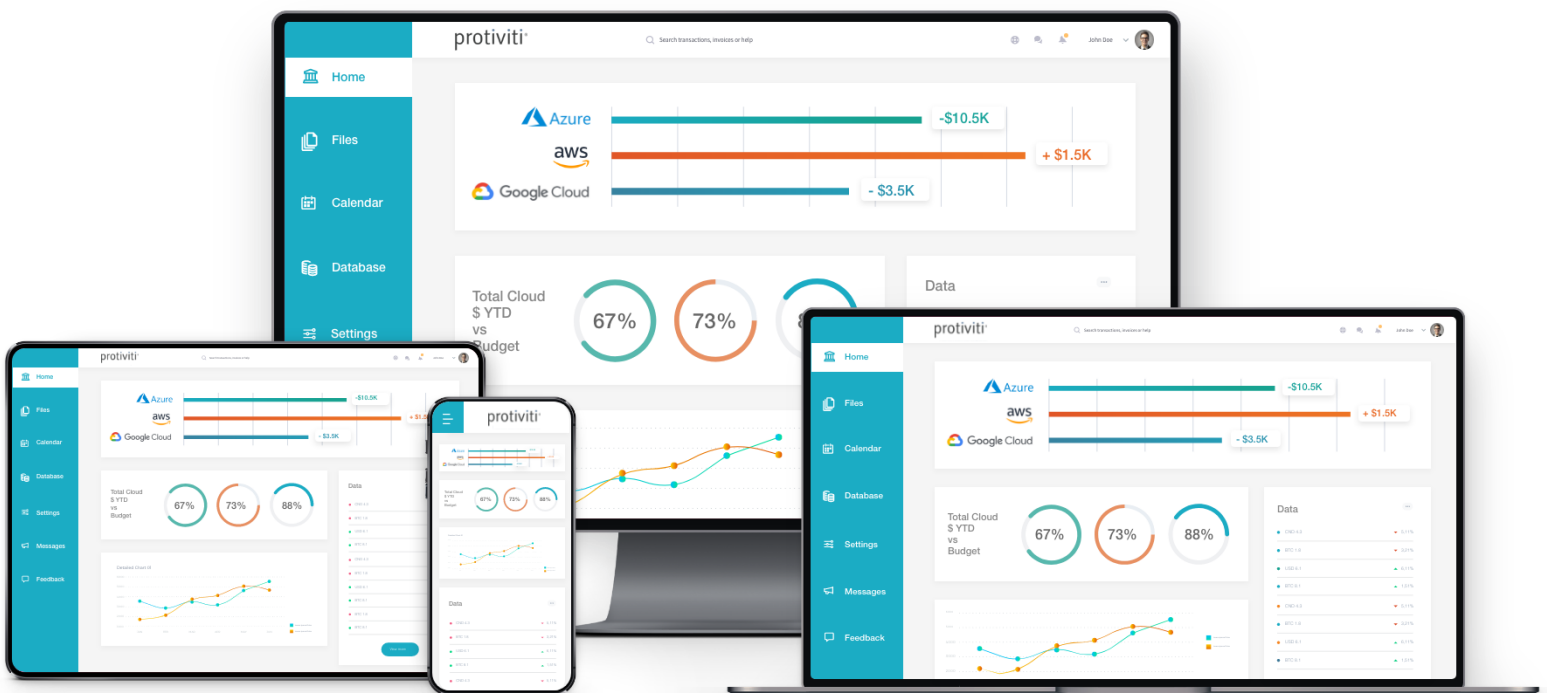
protiviti

Search transactions, invoices or help

John Doe

Home

Files

Calendar

Database

Settings

Azure

aws

Google Cloud

-$10.5K

+ $1.5K

- $3.5K

Total Cloud $ YTD vs Budget

67%

73%

Data

protiviti

Home

Files

Calendar

Database

Settings

Messages

Feedback

Azure

aws

Google Cloud

-$10.5K

+ $1.5K

- $3.5K

Total Cloud $ YTD vs Budget

67%

73%

88%

Data

protiviti

67%

73%

88%

Data

protiviti

Search transactions, invoices help

Home

Files

Calendar

Database

Settings

Messages

Feedback

Azure

aws

Google Cloud

-$10.5K

+ $1.5K

- $3.5K

Total Cloud $ YTD vs Budget

67%

73%

88%

Data